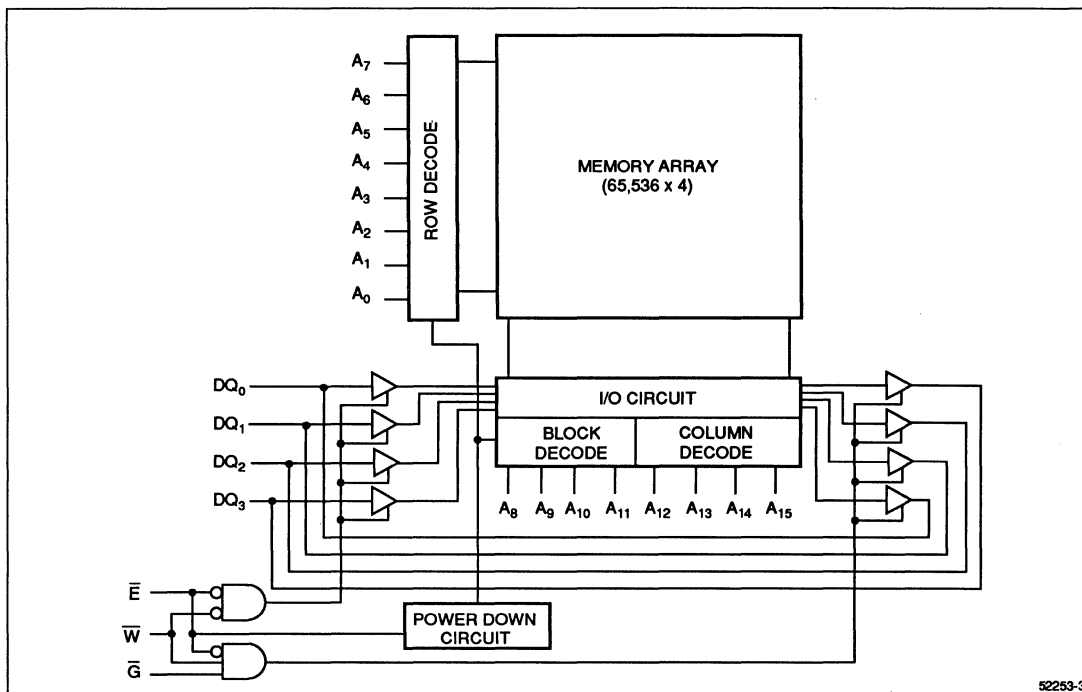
$A_7$
$A_6$
$A_5$
$A_4$
$A_3$
$A_2$
$A_1$
$A_0$

ROW DECODE

MEMORY ARRAY (65,536 x 4)

$DQ_0$
$DQ_1$
$DQ_2$
$DQ_3$

I/O CIRCUIT

BLOCK DECODE

COLUMN DECODE

$A_8$ $A_9$ $A_{10}$ $A_{11}$ $A_{12}$ $A_{13}$ $A_{14}$ $A_{15}$

$\overline{E}$
$\overline{W}$
$\overline{G}$

POWER DOWN CIRCUIT

52253-3